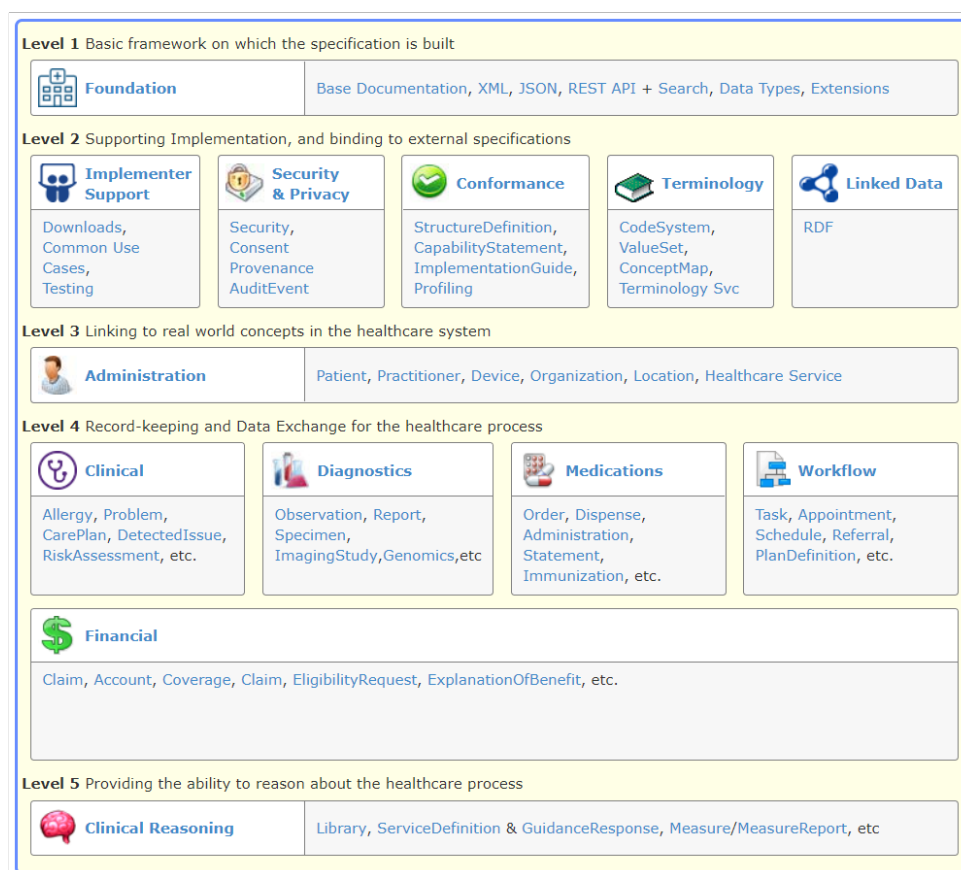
**Level 1** Basic framework on which the specification is built

Foundation

Base Documentation, XML, JSON, REST API + Search, Data Types, Extensions

**Level 2** Supporting Implementation, and binding to external specifications

Implementer Support

Downloads, Common Use Cases, Testing

Security & Privacy

Security, Consent Provenance AuditEvent

Conformance

StructureDefinition, CapabilityStatement, ImplementationGuide, Profiling

Terminology

CodeSystem, ValueSet, ConceptMap, Terminology Svc

Linked Data

RDF

**Level 3** Linking to real world concepts in the healthcare system

Administration

Patient, Practitioner, Device, Organization, Location, Healthcare Service

**Level 4** Record-keeping and Data Exchange for the healthcare process

Clinical

Allergy, Problem, CarePlan, DetectedIssue, RiskAssessment, etc.

Diagnostics

Observation, Report, Specimen, ImagingStudy,Genomics,etc

Medications

Order, Dispense, Administration, Statement, Immunization, etc.

Workflow

Task, Appointment, Schedule, Referral, PlanDefinition, etc.

Financial

Claim, Account, Coverage, Claim, EligibilityRequest, ExplanationOfBenefit, etc.

**Level 5** Providing the ability to reason about the healthcare process

Clinical Reasoning

Library, ServiceDefinition & GuidanceResponse, Measure/MeasureReport, etc